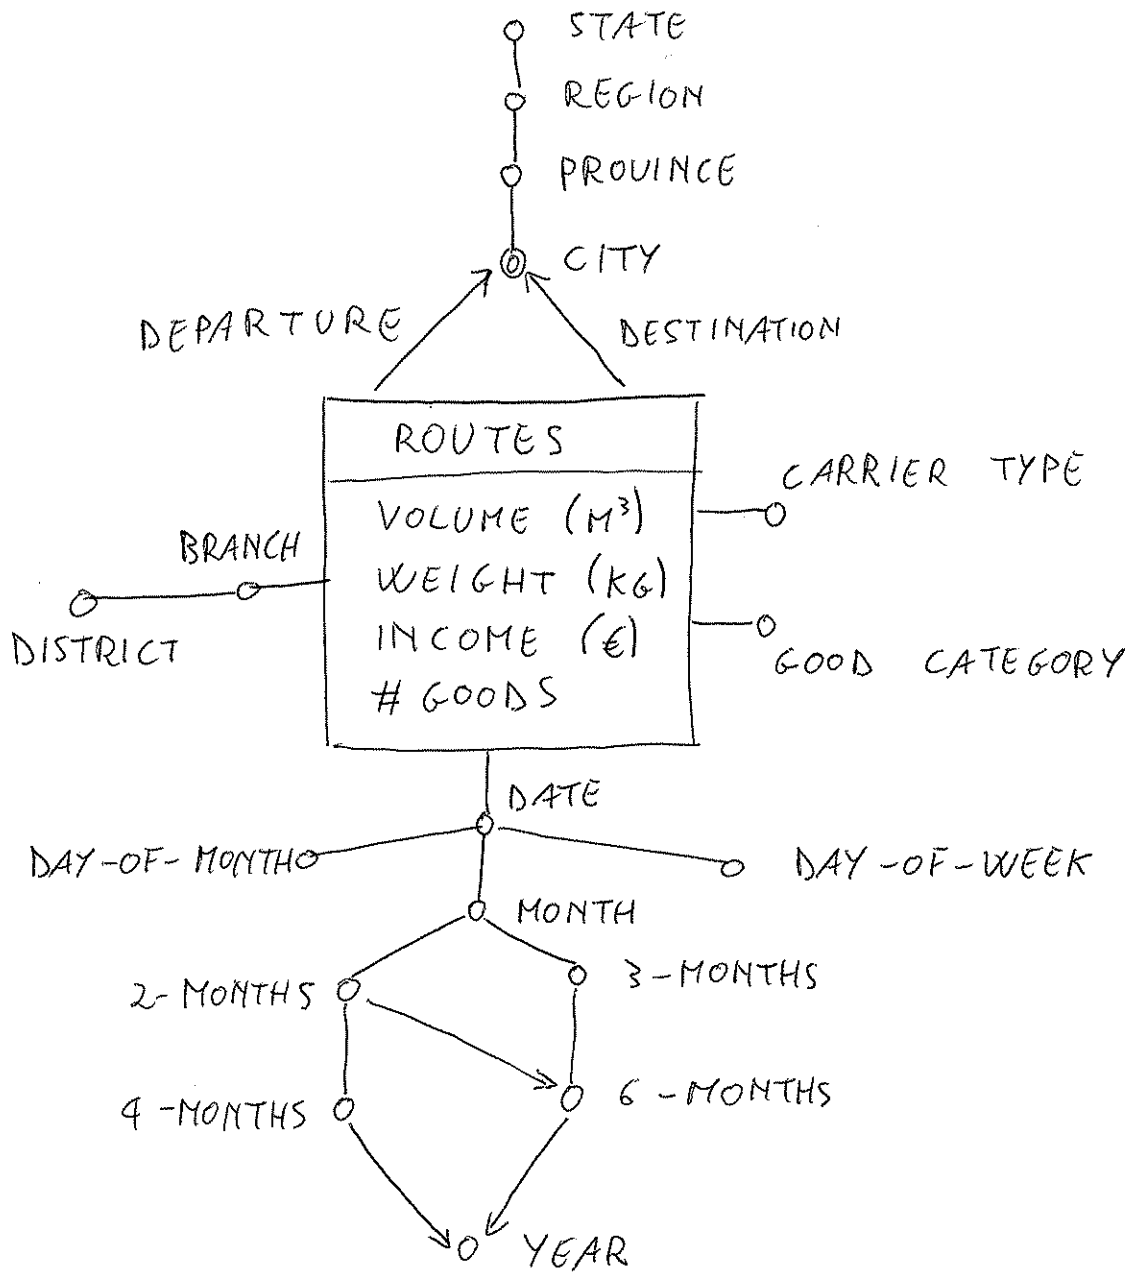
STATE
REGION
PROUINCE
CITY
DEPARTURE
DESTINATION
ROUTES
VOLUME ($M^3$)
WEIGHT (KG)
INCOME (€)
# GOODS
CARRIER TYPE
GOOD CATEGORY
BRANCH
DISTRICT
DATE
DAY-OF-MONTH
DAY-OF-WEEK
MONTH
2-MONTHS
3-MONTHS
4-MONTHS
6-MONTHS
YEAR